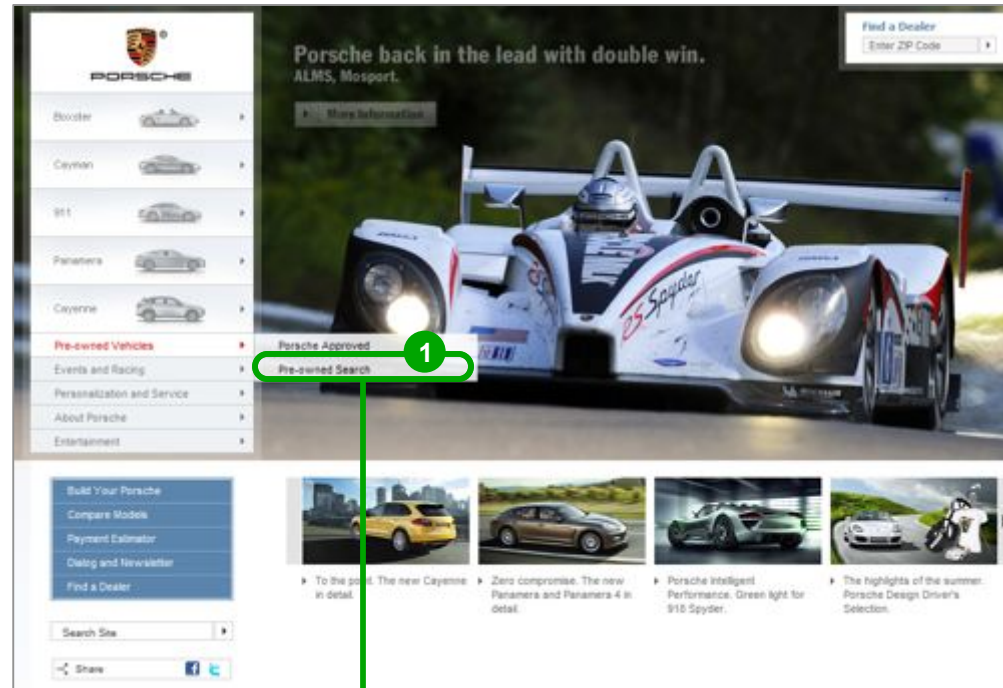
PORSCHE

Boxster
Cayman
911
Panamera
Cayenne
Pre-owned Vehicles
Events and Racing
Personalization and Service
About Porsche
Entertainment

Porsche Approved
Pre-owned Search

1

Porsche back in the lead with double win.
ALMS, Mosport.

More Information

Find a Dealer
Enter ZIP Code

Build Your Porsche
Compare Models
Payment Estimator
Dialog and Newsletter
Find a Dealer

Search Site

Share

To the point. The new Cayenne in detail.

Zero compromise. The new Panamera and Panamera 4 in detail.

Porsche Intelligent Performance. Green light for 918 Spyder.

The highlights of the summer. Porsche Design Driver's Selection.